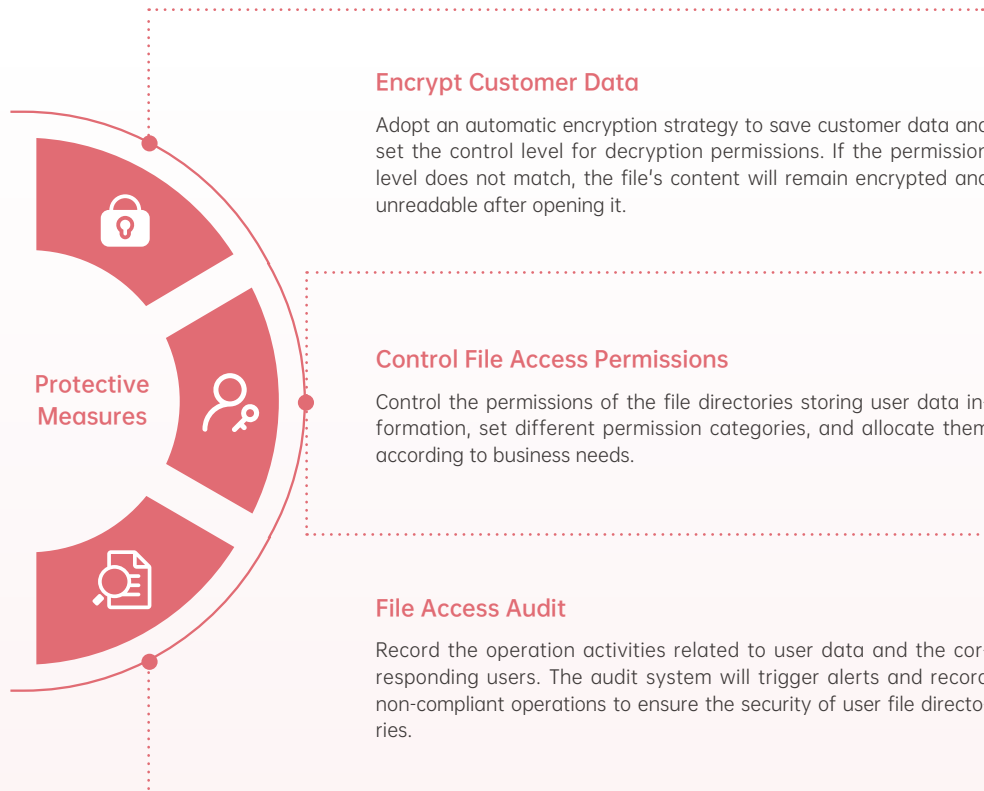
Protective Measures

Encrypt Customer Data

Adopt an automatic encryption strategy to save customer data anc set the control level for decryption permissions. If the permissior level does not match, the file's content will remain encrypted anc unreadable after opening it.

Control File Access Permissions

Control the permissions of the file directories storing user data in formation, set different permission categories, and allocate them according to business needs.

File Access Audit

Record the operation activities related to user data and the cor responding users. The audit system will trigger alerts and recorc non-compliant operations to ensure the security of user file directo ries.